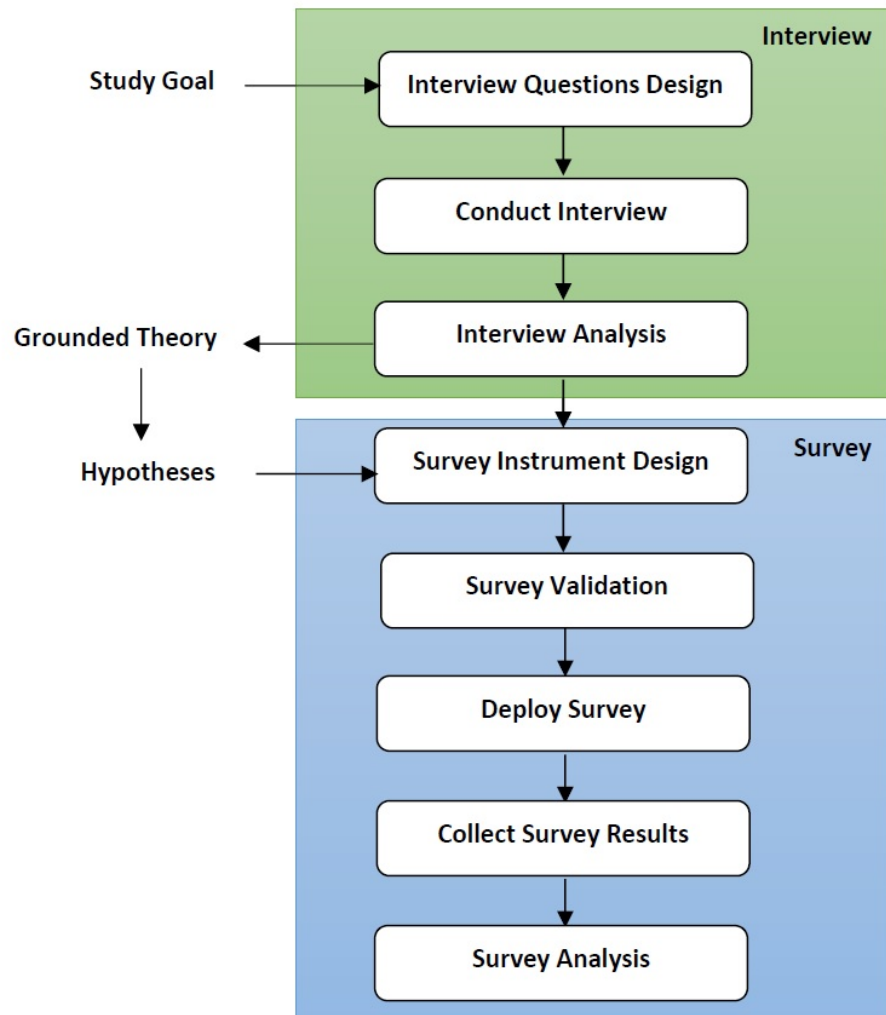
Interview

Study Goal

Interview Questions Design

Conduct Interview

Grounded Theory

Interview Analysis

Survey

Hypotheses

Survey Instrument Design

Survey Validation

Deploy Survey

Collect Survey Results

Survey Analysis